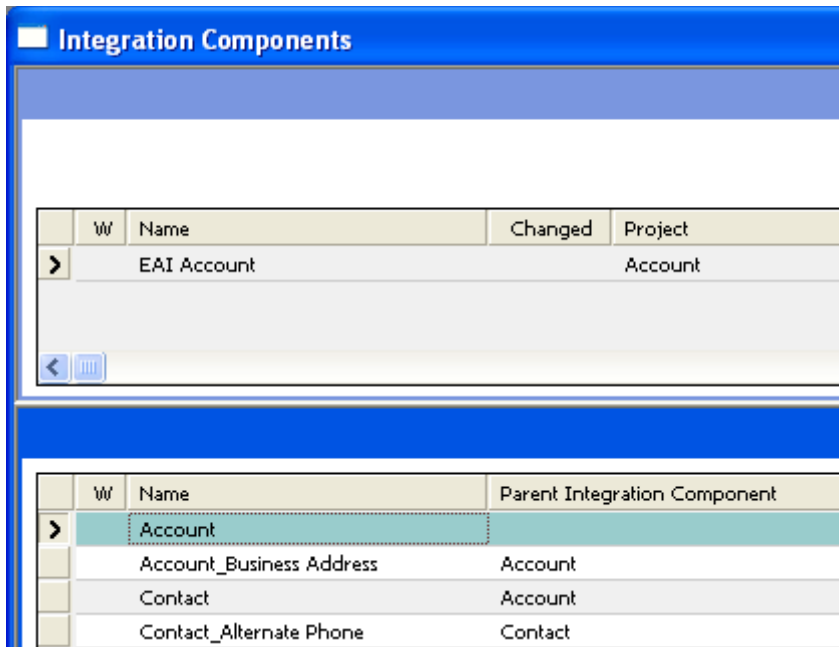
Integration Components

| | W | Name | Changed | Project |
|---|---|---|---|---|
| > | | EAI Account | | Account |

| | W | Name | Parent Integration Component |
|---|---|---|---|
| > | | Account | |
| | | Account_Business Address | Account |
| | | Contact | Account |
| | | Contact_Alternate Phone | Contact |